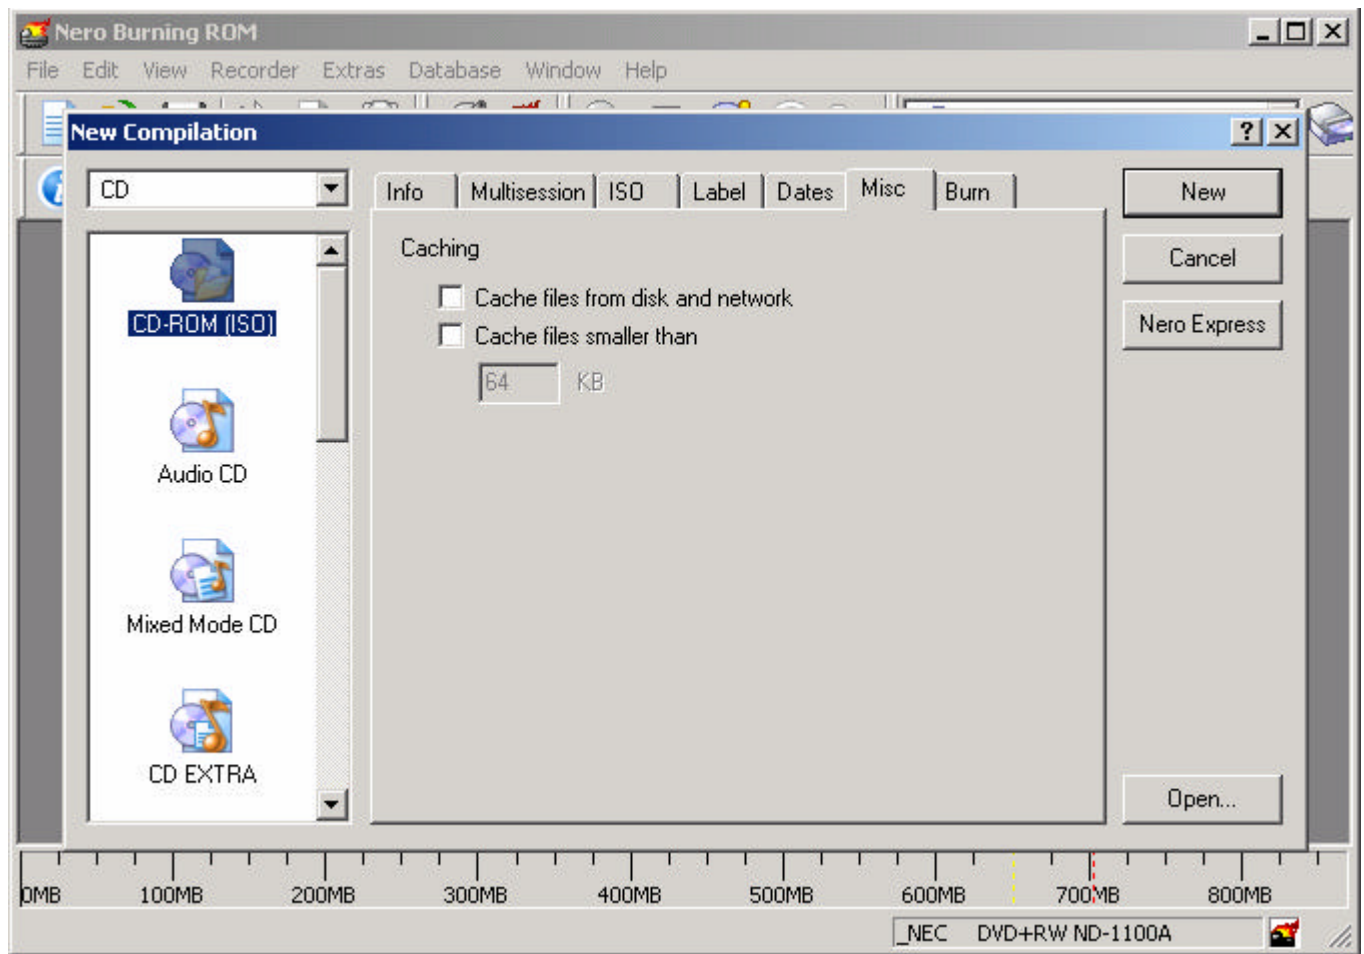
Nero Burning ROM

File Edit View Recorder Extras Database Window Help

New Compilation

CD

CD-ROM (ISO)

Audio CD

Mixed Mode CD

CD EXTRA

Info Multisession ISO Label Dates Misc Burn

Caching

Cache files from disk and network

Cache files smaller than

64 KB

New

Cancel

Nero Express

Open...

0MB 100MB 200MB 300MB 400MB 500MB 600MB 700MB 800MB

_NEC DVD+RW ND-1100A